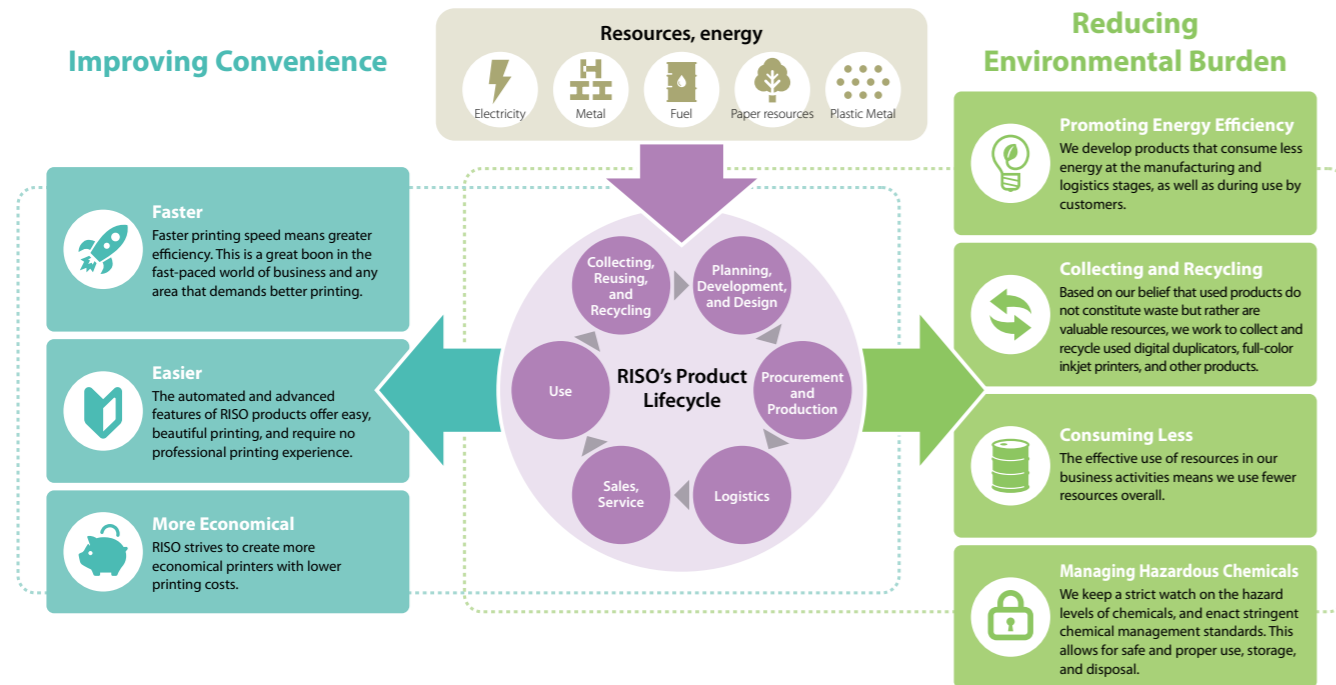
Improving Convenience

Resources, energy

Electricity
Metal
Fuel
Paper resources
Plastic Metal

Reducing Environmental Burden

Faster
Faster printing speed means greater efficiency. This is a great boon in the fast-paced world of business and any area that demands better printing.

Easier
The automated and advanced features of RISO products offer easy, beautiful printing, and require no professional printing experience.

More Economical
RISO strives to create more economical printers with lower printing costs.

Collecting, Reusing, and Recycling
Planning, Development, and Design
Use
RISO's Product Lifecycle
Procurement and Production
Sales, Service
Logistics

Promoting Energy Efficiency
We develop products that consume less energy at the manufacturing and logistics stages, as well as during use by customers.

Collecting and Recycling
Based on our belief that used products do not constitute waste but rather are valuable resources, we work to collect and recycle used digital duplicators, full-color inkjet printers, and other products.

Consuming Less
The effective use of resources in our business activities means we use fewer resources overall.

Managing Hazardous Chemicals
We keep a strict watch on the hazard levels of chemicals, and enact stringent chemical management standards. This allows for safe and proper use, storage, and disposal.